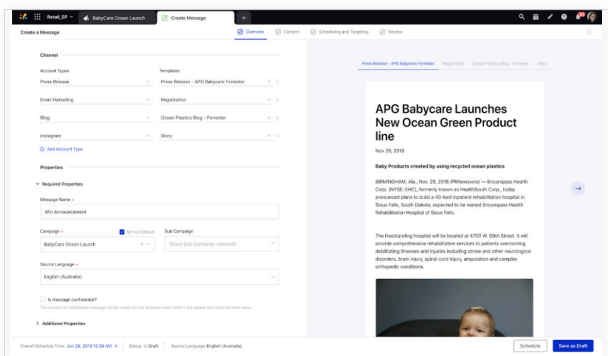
Retail_SP BabyCare Ocean Launch Create Message +

Create a Message

Overview Content Scheduling and Targeting Review

Channel

Account Types

Templates

Press Release

Press Release - APG Babycare Forester

Email Marketing

Registration

Blog

Ocean Plastics Blog - Forester

Instagram

Story

Add Account Type

Properties

Required Properties

Message Name *

Wiv Announcement

Campaign *

Set as Default

Sub-Campaign

BabyCare Ocean Launch

Select Sub-Campaign (optional)

Source Language *

English (Australia)

Is message confidential?

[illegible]

Additional Properties

Press Release - APG Babycare Forester Registration Ocean Plastics Blog - Forester Story

APG Babycare Launches New Ocean Green Product line

Nov 29, 2018

Baby Products created by using recycled ocean plastics

BIRMINGHAM, Ala., Nov. 29, 2018 /PRNewswire/ — Encompass Health Corp. (NYSE: EHC), formerly known as HealthSouth Corp., today announced plans to build a 40-bed inpatient rehabilitation hospital in Sioux Falls, South Dakota, expected to be named Encompass Health Rehabilitation Hospital of Sioux Falls.

The freestanding hospital will be located at 4700 W. 69th Street. It will provide comprehensive rehabilitative services to patients overcoming debilitating illnesses and injuries including stroke and other neurological disorders, brain injury, spinal cord injury, amputation and complex orthopedic conditions.

Overall Schedule Time Jun 28, 2019 12:36 AM × Status Draft Source Language English (Australia)

Schedule Save as Draft